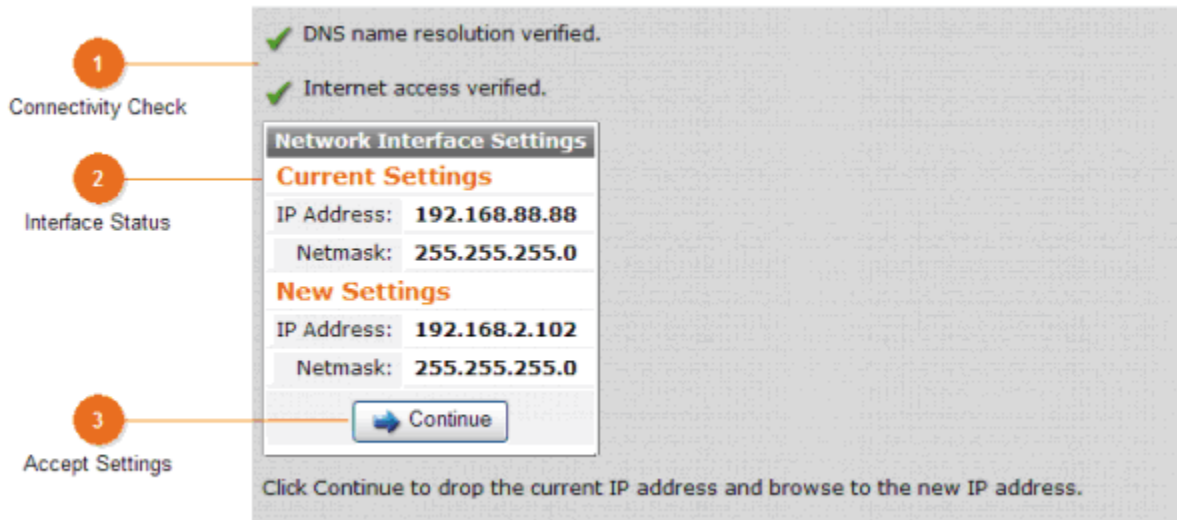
1
Connectivity Check

DNS name resolution verified.

Internet access verified.

2
Interface Status

Network Interface Settings

Current Settings

| IP Address: | 192.168.88.88 |
|---|---|
| Netmask: | 255.255.255.0 |

New Settings

| IP Address: | 192.168.2.102 |
|---|---|
| Netmask: | 255.255.255.0 |

3
Accept Settings

Continue

Click Continue to drop the current IP address and browse to the new IP address.